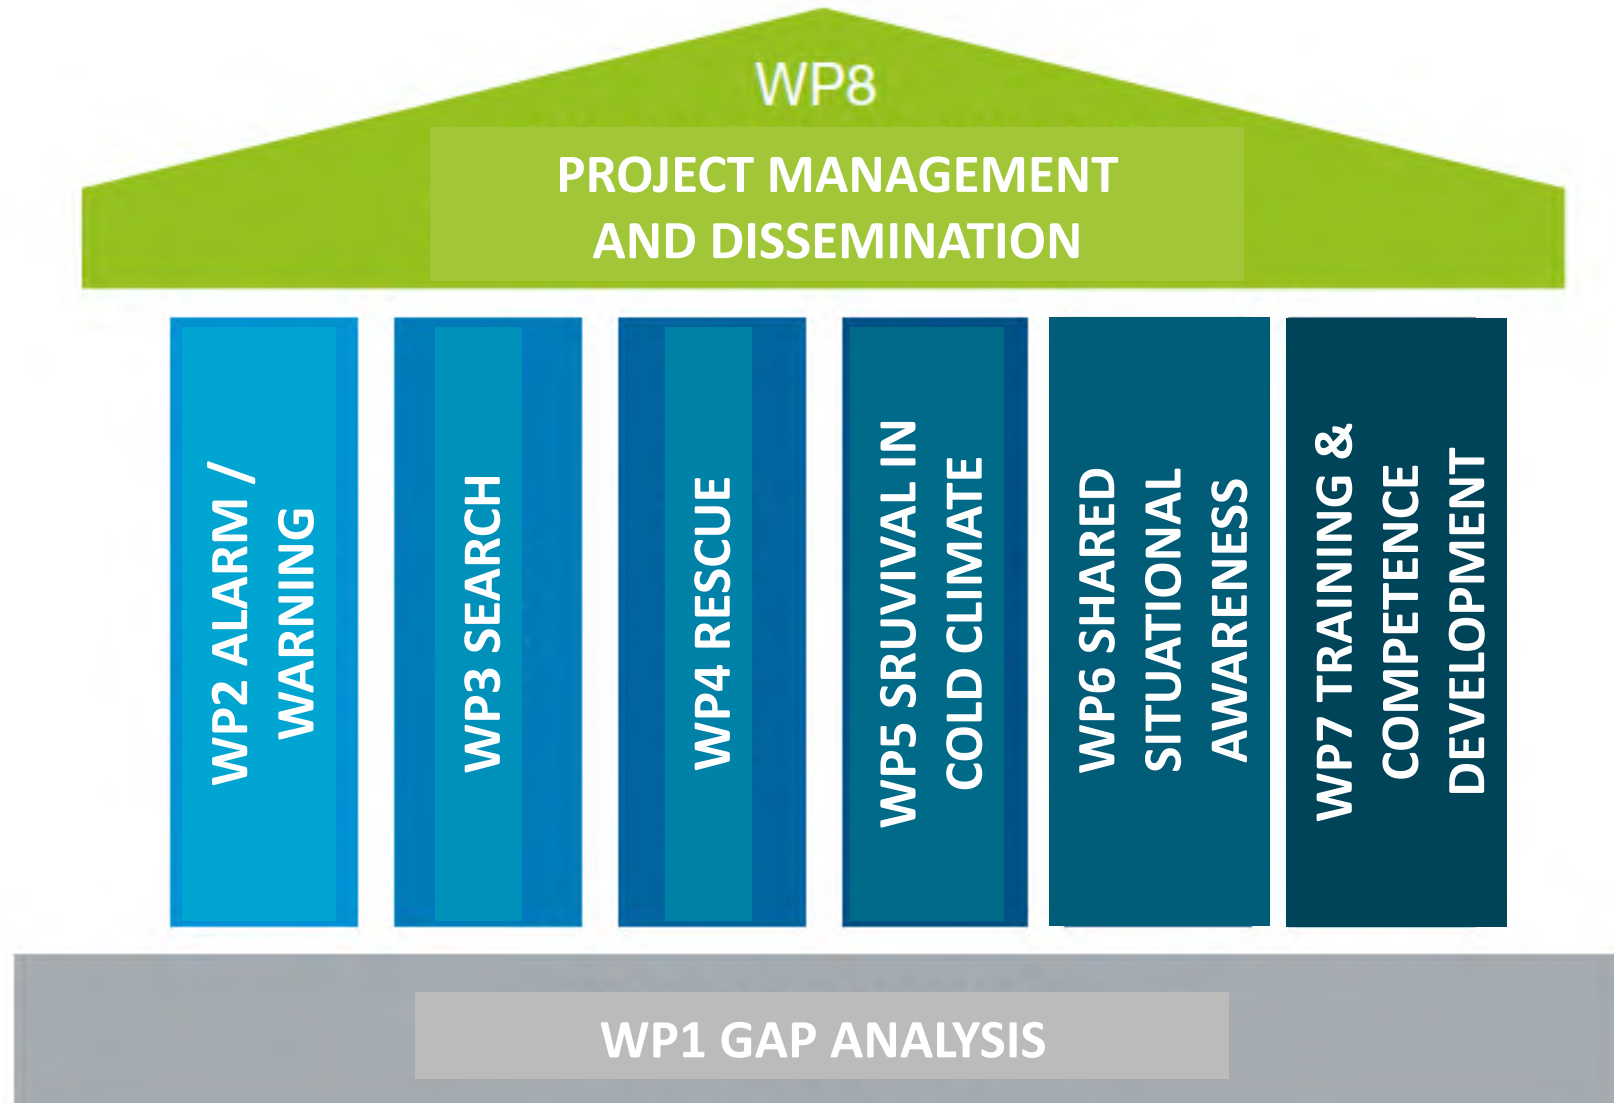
WP8

PROJECT MANAGEMENT AND DISSEMINATION

WP2 ALARM / WARNING

WP3 SEARCH

WP4 RESCUE

WP5 SRUVIVAL IN COLD CLIMATE

WP6 SHARED SITUATIONAL AWARENESS

WP7 TRAINING & COMPETENCE DEVELOPMENT

WP1 GAP ANALYSIS